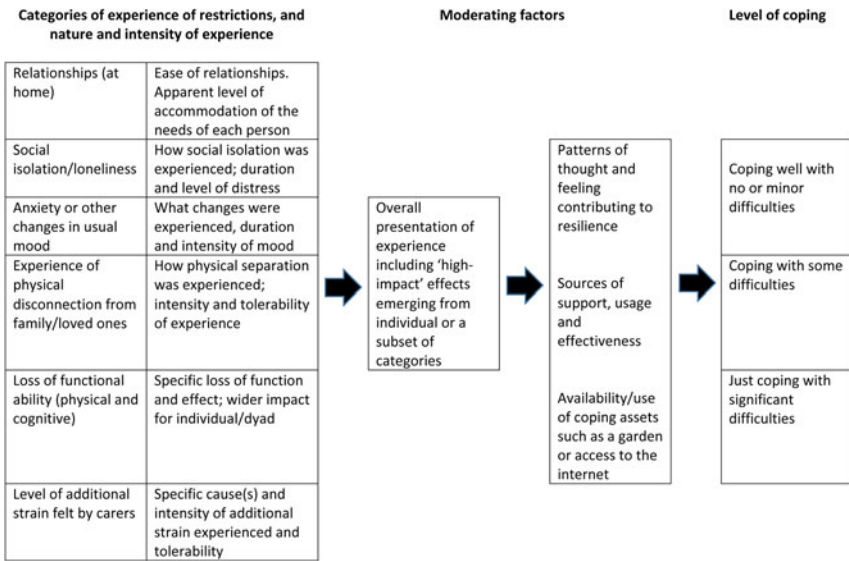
Categories of experience of restrictions, and nature and intensity of experience

Moderating factors

Level of coping

| | |
|---|---|
| Relationships (at home) | Ease of relationships. Apparent level of accommodation of the needs of each person |
| Social isolation/loneliness | How social isolation was experienced; duration and level of distress |
| Anxiety or other changes in usual mood | What changes were experienced, duration and intensity of mood |
| Experience of physical disconnection from family/loved ones | How physical separation was experienced; intensity and tolerability of experience |
| Loss of functional ability (physical and cognitive) | Specific loss of function and effect; wider impact for individual/dyad |
| Level of additional strain felt by carers | Specific cause(s) and intensity of additional strain experienced and tolerability |

Overall presentation of experience including 'high-impact' effects emerging from individual or a subset of categories

Patterns of thought and feeling contributing to resilience

Sources of support, usage and effectiveness

Availability/use of coping assets such as a garden or access to the internet

Coping well with no or minor difficulties

Coping with some difficulties

Just coping with significant difficulties